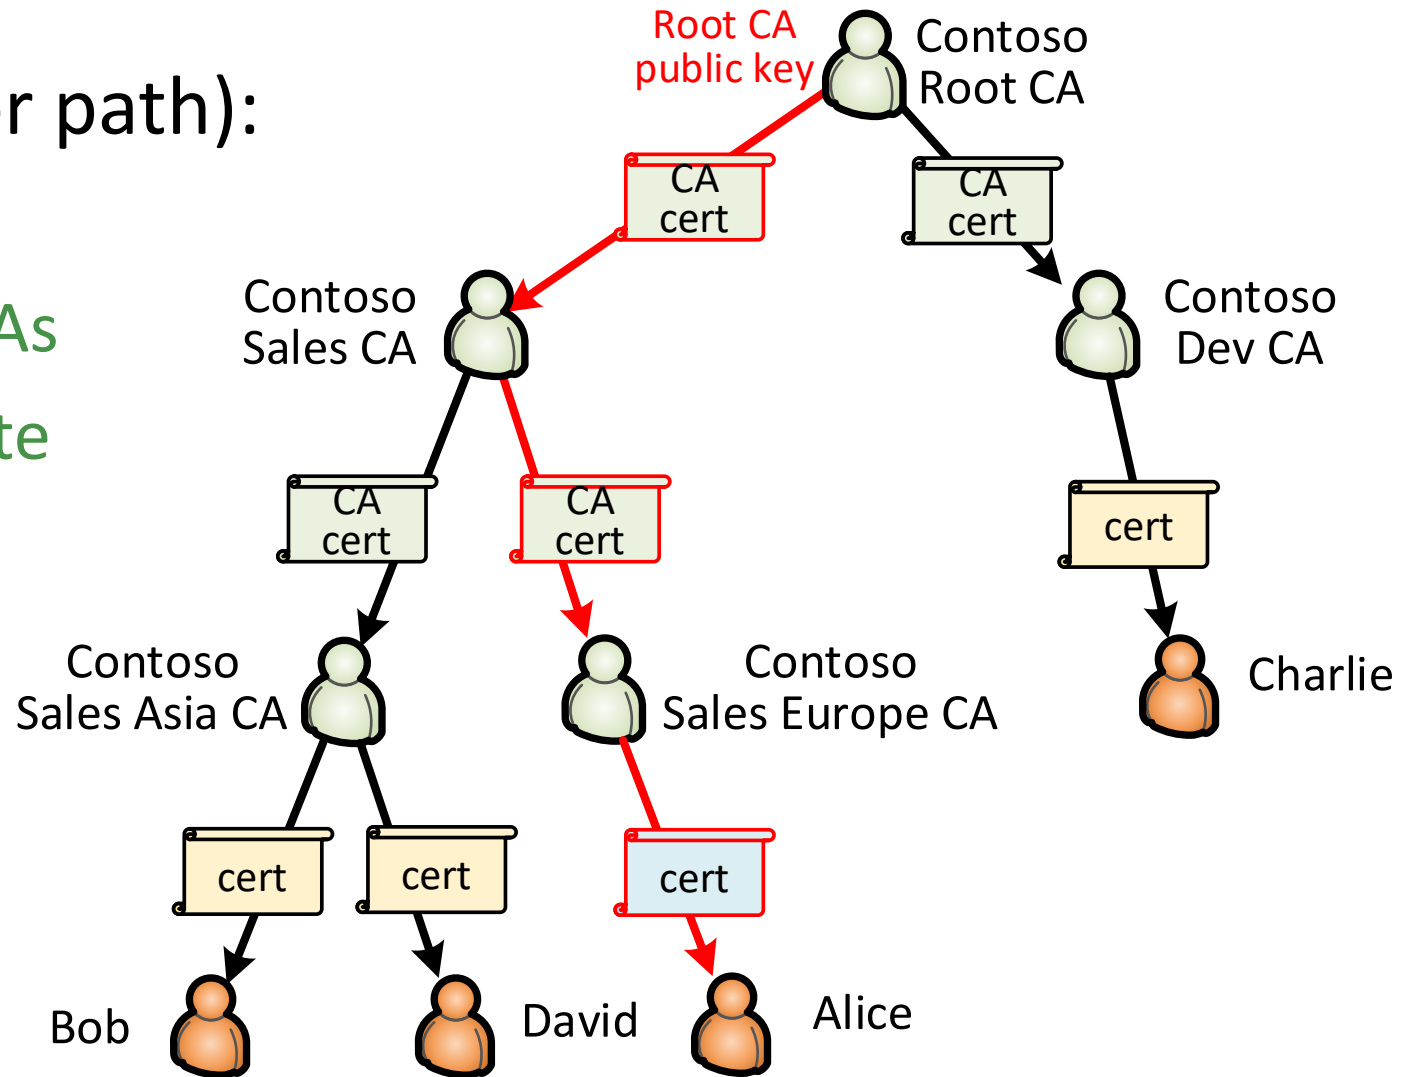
r path):

As

te

Root CA public key

Contoso Root CA

CA cert

CA cert

Contoso Sales CA

Contoso Dev CA

CA cert

CA cert

cert

Contoso Sales Asia CA

Contoso Sales Europe CA

Charlie

cert

cert

cert

Bob

David

Alice